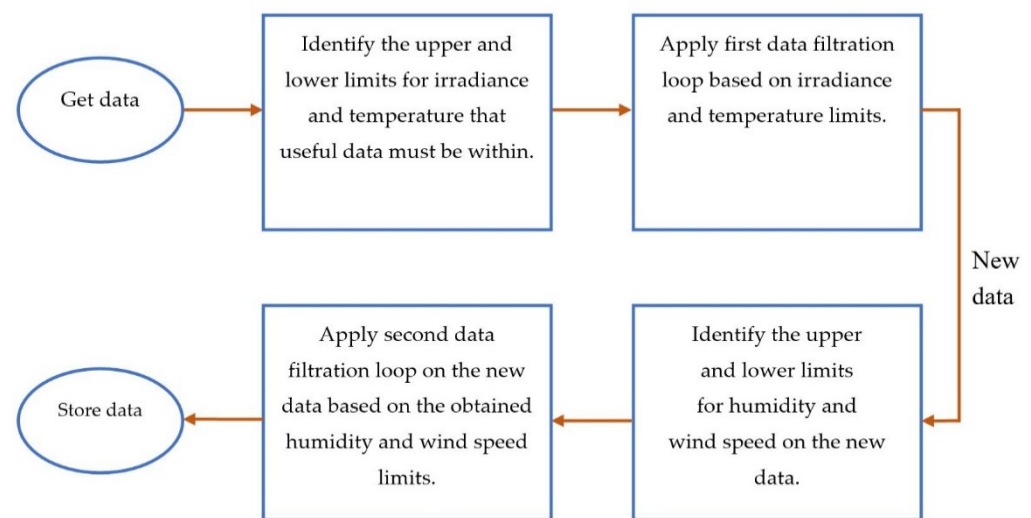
Get data

Identify the upper and lower limits for irradiance and temperature that useful data must be within.

Apply first data filtration loop based on irradiance and temperature limits.

New data

Identify the upper and lower limits for humidity and wind speed on the new data.

Apply second data filtration loop on the new data based on the obtained humidity and wind speed limits.

Store data